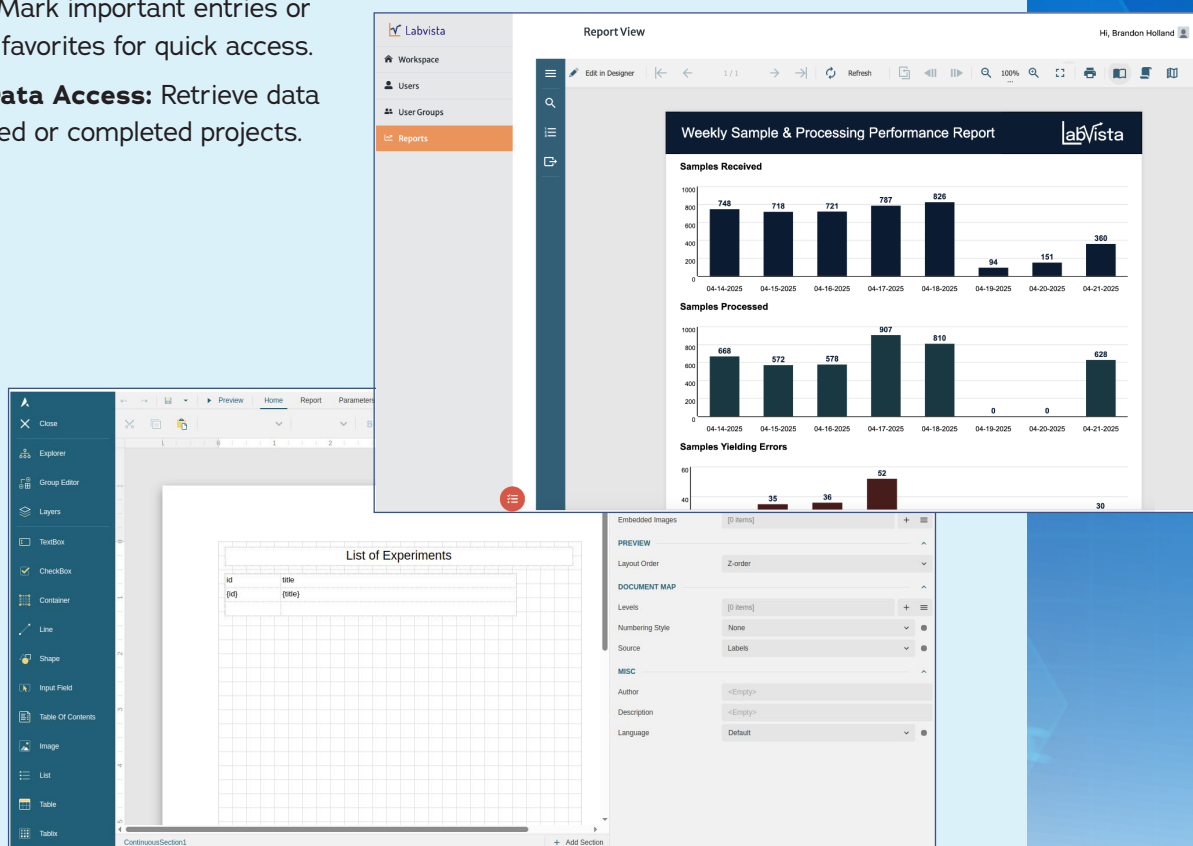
Mark important entries or favorites for quick access.

ata Access: Retrieve data ed or completed projects.

Labvista
Workspace
Users
User Groups
Reports

Report View
Hi, Brandon Holland

Edit in Designer
1 / 1
Refresh
100%

Weekly Sample & Processing Performance Report
labvista

Samples Received
1000
800
600
400
200
0
748
718
721
787
826
94
151
360
04-14-2025
04-15-2025
04-16-2025
04-17-2025
04-18-2025
04-19-2025
04-20-2025
04-21-2025

Samples Processed
1000
800
600
400
200
0
668
572
578
907
810
0
0
628
04-14-2025
04-15-2025
04-16-2025
04-17-2025
04-18-2025
04-19-2025
04-20-2025
04-21-2025

Samples Yielding Errors
60
40
35
36
52
30

Preview
Home
Report
Parameters

Close
Explorer
Group Editor
Layers
TextBox
CheckBox
Container
Line
Shape
Input Field
Table Of Contents
Image
List
Table
Tablix

List of Experiments
| id | title |
|---|---|
| {id} | {title} |

ContinuousSection1
+ Add Section

Embedded Images
[0 items]
PREVIEW
Layout Order
Z-order
DOCUMENT MAP
Levels
[0 items]
Numbering Style
None
Source
Labels
MISC
Author
<Empty>
Description
<Empty>
Language
Default